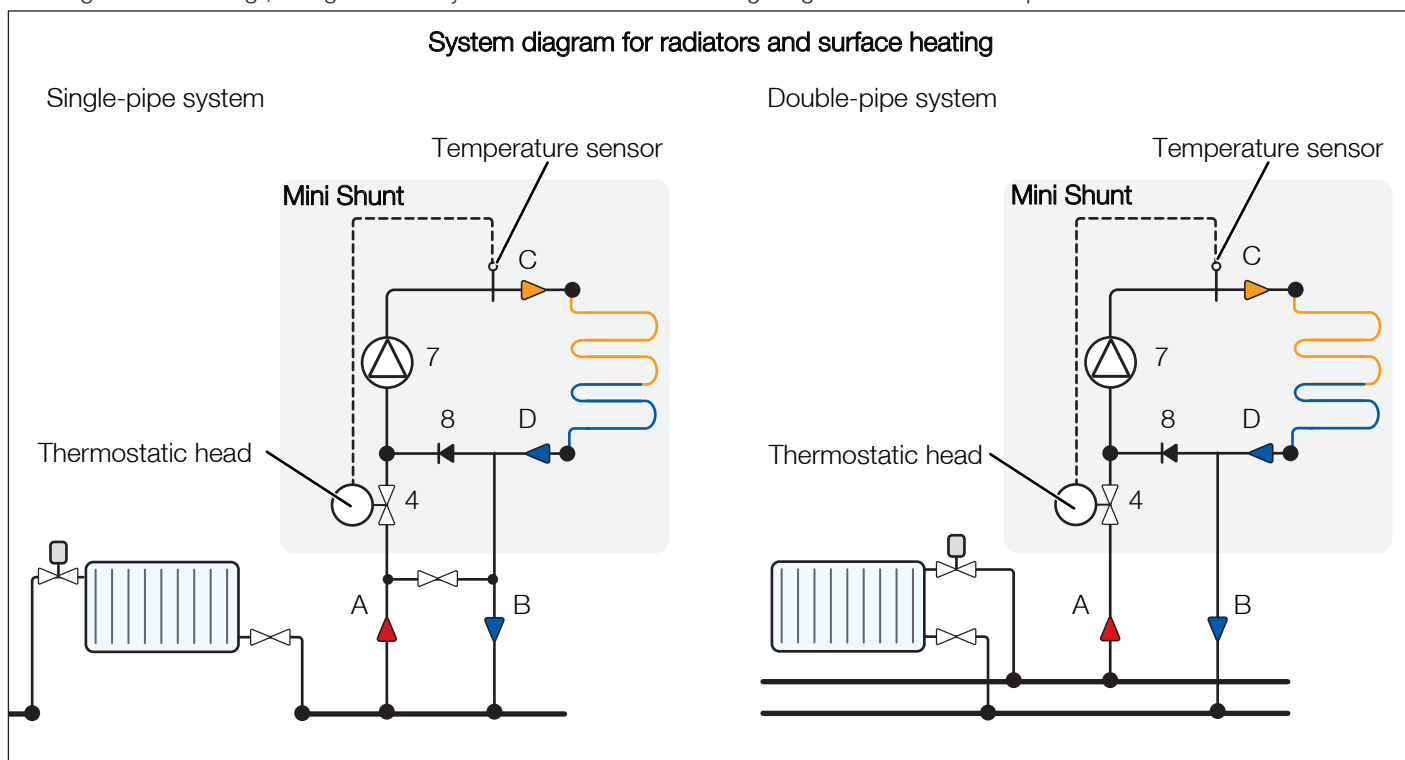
System diagram for radiators and surface heating

Single-pipe system

Temperature sensor

Mini Shunt

C

7

8

D

Thermostatic head

4

A

B

Double-pipe system

Temperature sensor

Mini Shunt

C

7

8

D

Thermostatic head

4

A

B